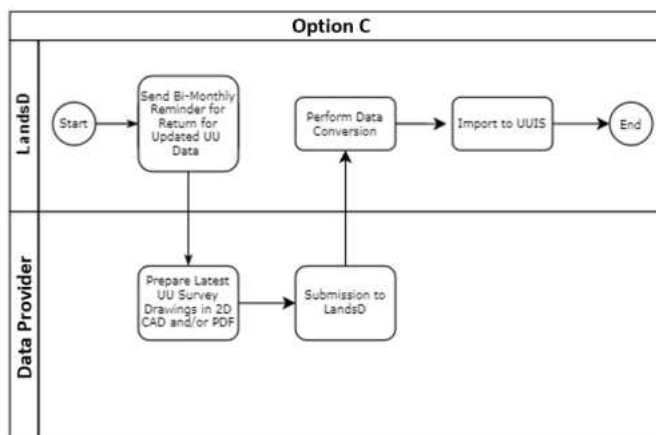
Option C

LandsD

Start

Send Bi-Monthly Reminder for Return for Updated UU Data

Perform Data Conversion

Import to UUIS

End

Data Provider

Prepare Latest UU Survey Drawings in 2D CAD and/or PDF

Submission to LandsD